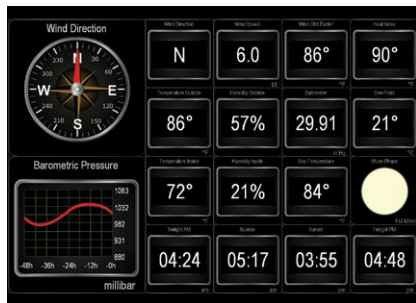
Wind Direction

N
W
E
S
330
30
300
60
240
120
210
150

Wind Direction
N

Wind Speed
6.0

Wind Chill Factor
86°

Heat Index
90°

Temperature Outside
86°

Humidity Outside
57%

Barometer
29.91

Dew Point
21°

Barometric Pressure

1083
1032
982
931
880

-48h -36h -24h -12h -0h

millibar

Temperature Inside
72°

Humidity Inside
21%

Sea Temperature
84°

Moon Phase
Full Moon

Twilight AM
04:24

Sunrise
05:17

Sunset
03:55

Twilight PM
04:48